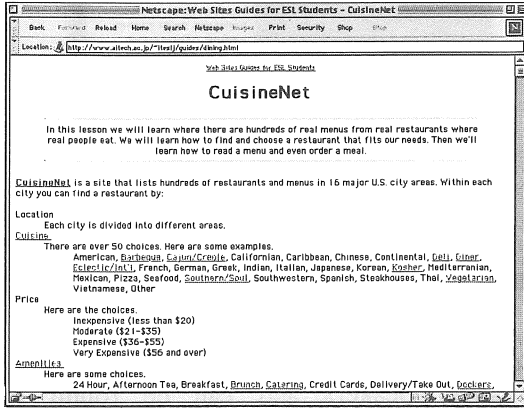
Netscape: Web Sites Guides for ESL Students - CuisineNet

Back Forward Reload Home Search Netscape Images Print Security Shop Stop

Location: http://www.aitech.ac.jp/~iteslj/guides/dining.html

Web Sites Guides for ESL Students

CuisineNet

In this lesson we will learn where there are hundreds of real menus from real restaurants where real people eat. We will learn how to find and choose a restaurant that fits our needs. Then we'll learn how to read a menu and even order a meal.

CuisineNet is a site that lists hundreds of restaurants and menus in 16 major U.S. city areas. Within each city you can find a restaurant by:

Location
Each city is divided into different areas.
Cuisine.
There are over 50 choices. Here are some examples.
American, Barbeque, Cajun/Creole, Californian, Caribbean, Chinese, Continental, Deli, Diner, Eclectic/Int'l, French, German, Greek, Indian, Italian, Japanese, Korean, Kosher, Mediterranean, Mexican, Pizza, Seafood, Southern/Soul, Southwestern, Spanish, Steakhouses, Thai, Vegetarian, Vietnamese, Other
Price
Here are the choices.
Inexpensive (less than $20)
Moderate ($21-$35)
Expensive ($36-$55)
Very Expensive ($56 and over)
Amenities.
Here are some choices.
24 Hour, Afternoon Tea, Breakfast, Brunch, Catering, Credit Cards, Delivery/Take Out, Dockers,